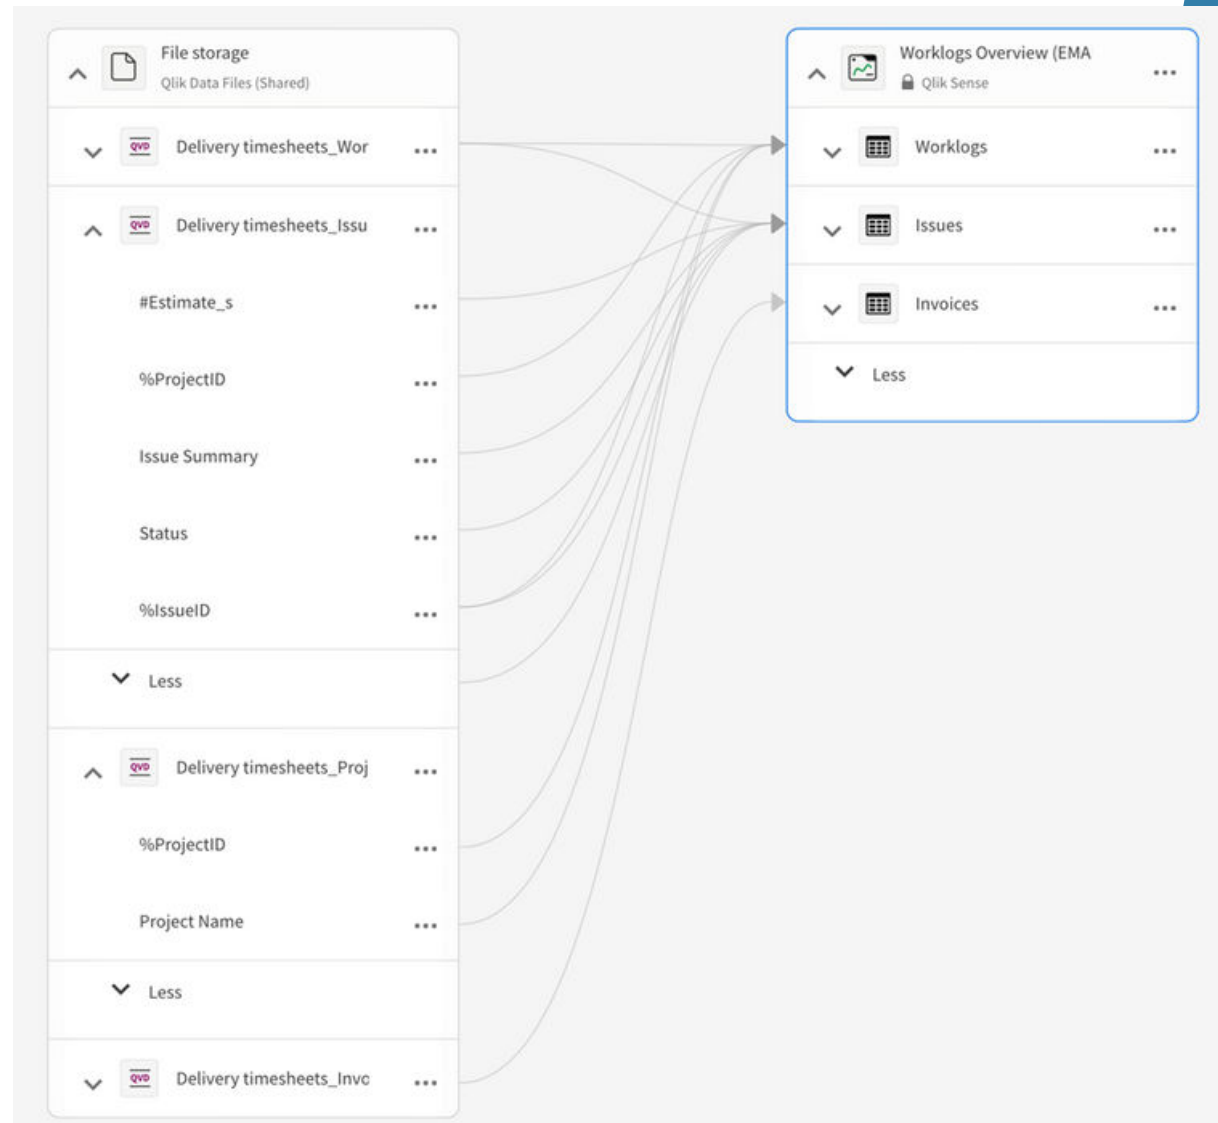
File storage
Qlik Data Files (Shared)

QVD Delivery timesheets_Wor ...

QVD Delivery timesheets_Issu ...

#Estimate_s ...

%ProjectID ...

Issue Summary ...

Status ...

%IssueID ...

Less

QVD Delivery timesheets_Proj ...

%ProjectID ...

Project Name ...

Less

QVD Delivery timesheets_Invc ...

Worklogs Overview (EMA ...
Qlik Sense

Worklogs ...

Issues ...

Invoices ...

Less